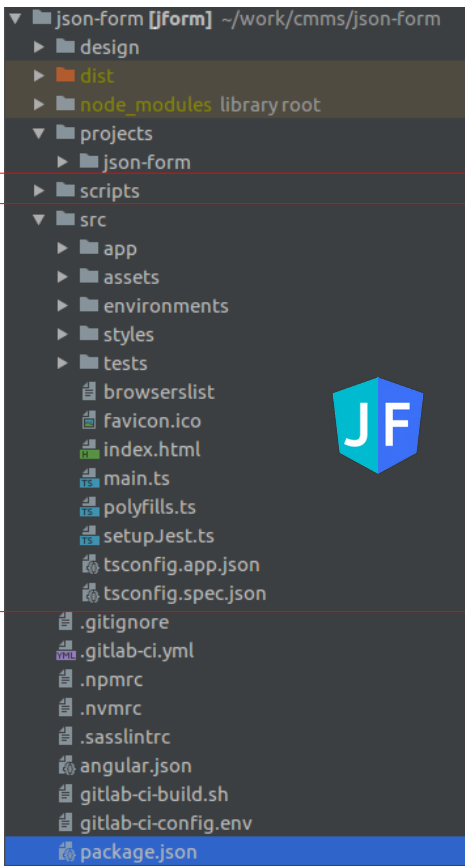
json-form [jform] ~/work/cmms/json-form
design
dist
node_modules library root
projects
json-form
scripts
src
app
assets
environments
styles
tests
browserslist
favicon.ico
index.html
main.ts
polyfills.ts
setupJest.ts
tsconfig.app.json
tsconfig.spec.json
.gitignore
.gitlab-ci.yml
.npmrc
.nvmrc
.sasslintrc
angular.json
gitlab-ci-build.sh
gitlab-ci-config.env
package.json

JF